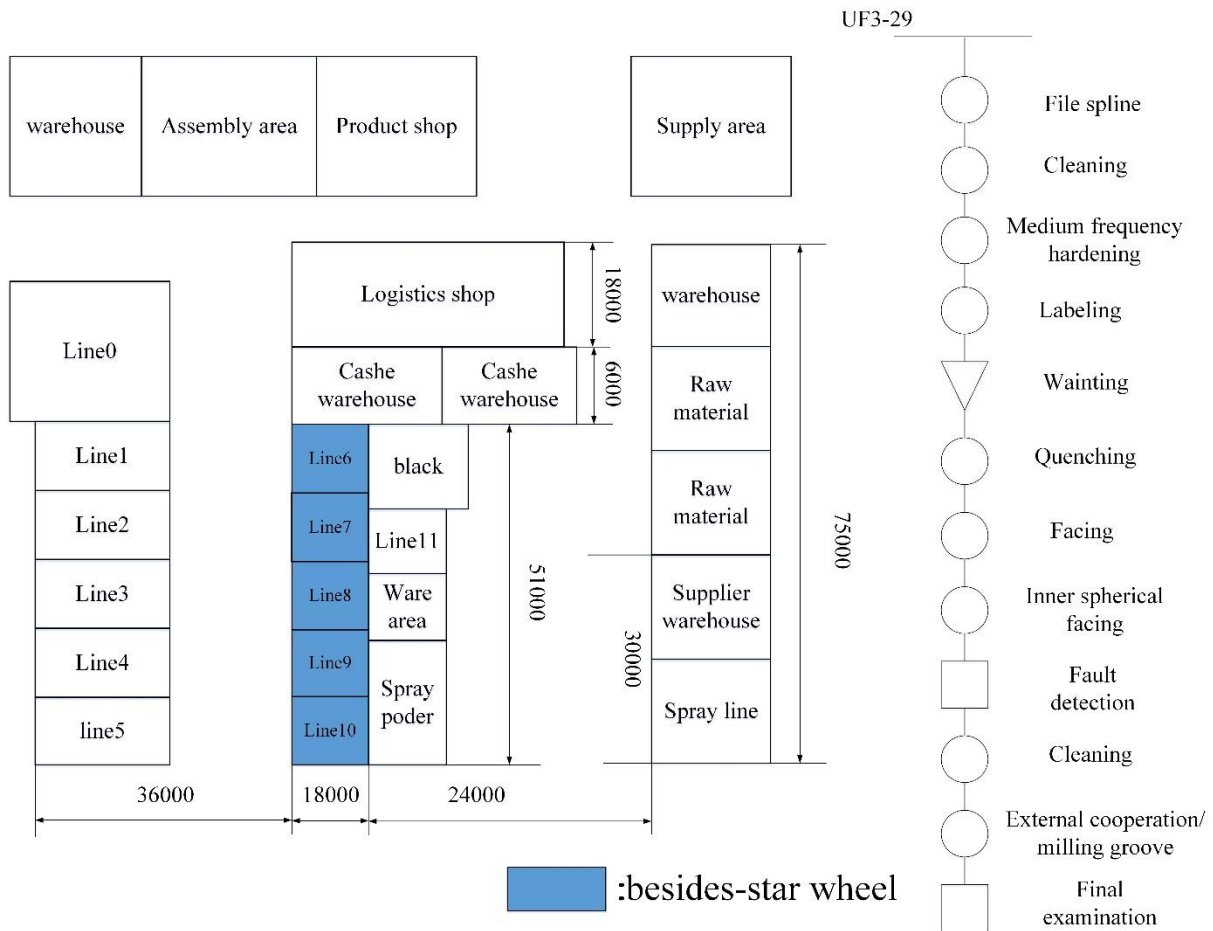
UF3-29

warehouse

Assembly area

Product shop

Supply area

File spline

Cleaning

Medium frequency hardening

Labeling

Wainting

Quenching

Facing

Inner spherical facing

Fault detection

Cleaning

External cooperation/ milling groove

Final examination

Logistics shop

18000

Cashe warehouse

Cashe warehouse

6000

warehouse

Raw material

Raw material

Supplier warehouse

Spray line

75000

30000

Line0

Line1

Line2

Line3

Line4

line5

Line6

Line7

Line8

Line9

Line10

black

Line11

Ware area

Spray poder

51000

36000

18000

24000

:besides-star wheel